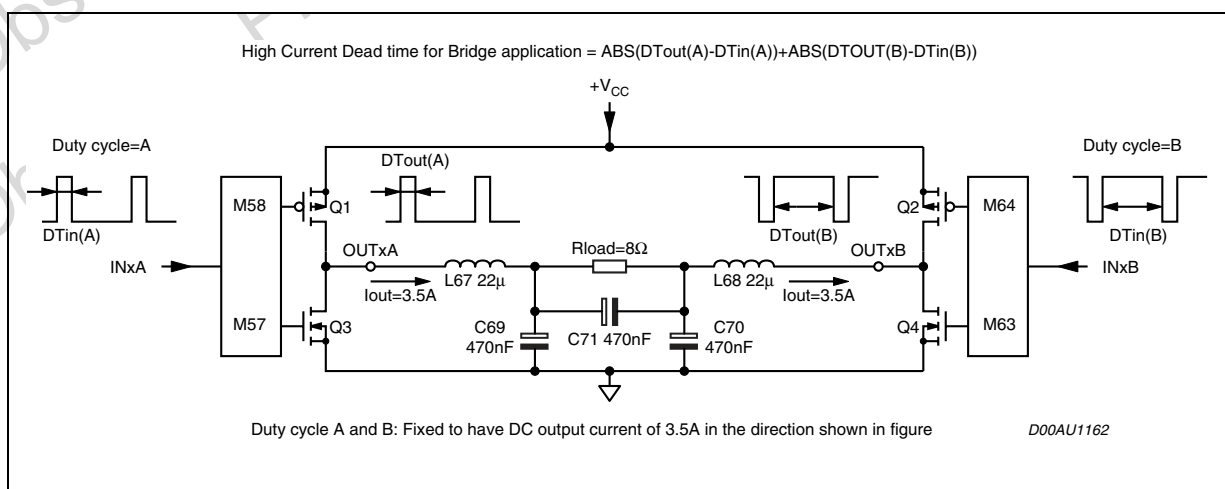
High Current Dead time for Bridge application = ABS(DTout(A)-DTin(A))+ABS(DTOUT(B)-DTin(B))

$+V_{CC}$

Duty cycle=A

DTin(A)

DTout(A)

M58

Q1

INxA

OUTxA

L67 22µ

Iout=3.5A

M57

Q3

Rload=8Ω

C69 470nF

C71 470nF

C70 470nF

DTout(B)

L68 22µ

Iout=3.5A

OUTxB

Q2

Q4

M64

M63

INxB

Duty cycle=B

DTin(B)

Duty cycle A and B: Fixed to have DC output current of 3.5A in the direction shown in figure

D00AU1162